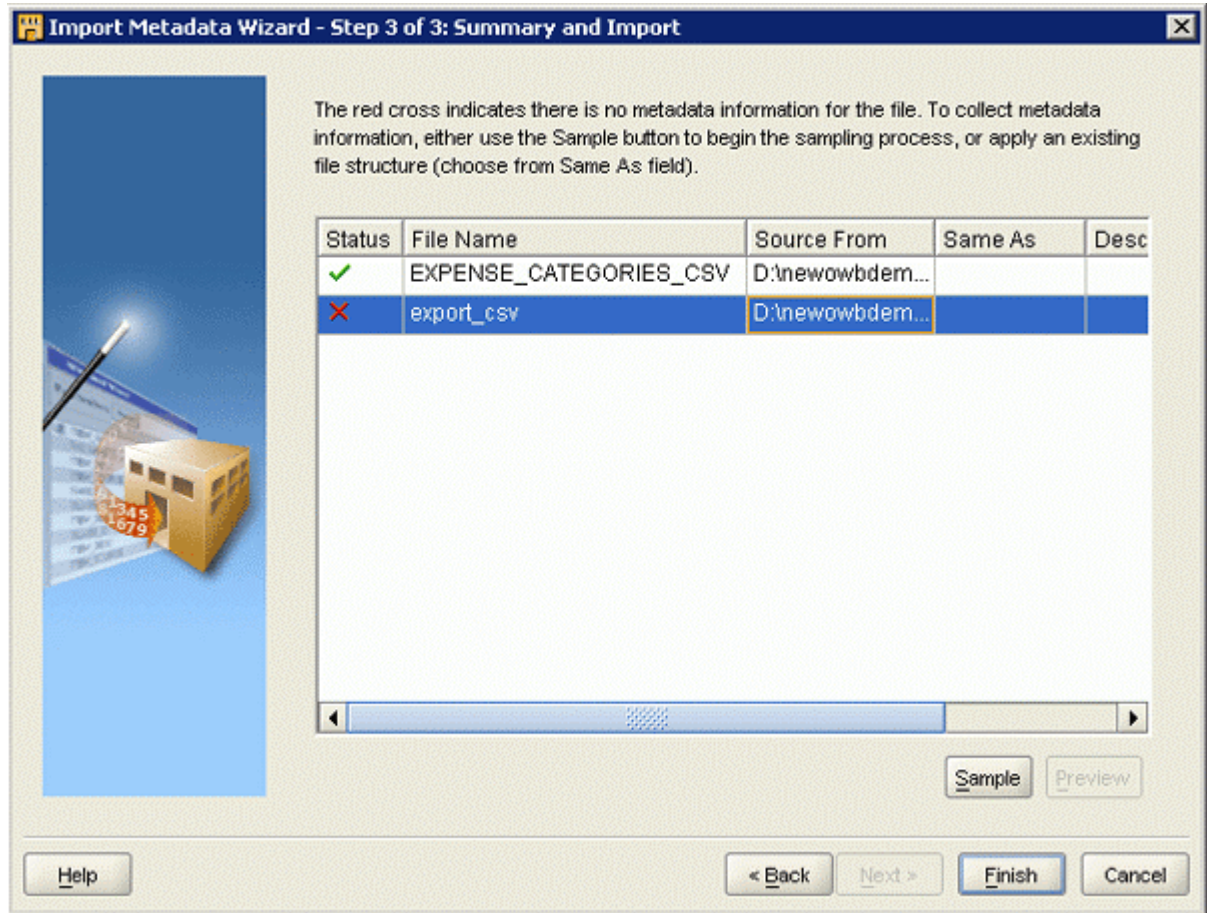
Import Metadata Wizard - Step 3 of 3: Summary and Import

The red cross indicates there is no metadata information for the file. To collect metadata information, either use the Sample button to begin the sampling process, or apply an existing file structure (choose from Same As field).

| Status | File Name | Source From | Same As | Desc |
|---|---|---|---|---|
| ✓ | EXPENSE_CATEGORIES_CSV | D:\newowbdem... | | |
| ✗ | export_csv | D:\newowbdem... | | |

12345679

Sample Preview

Help < Back Next > Finish Cancel